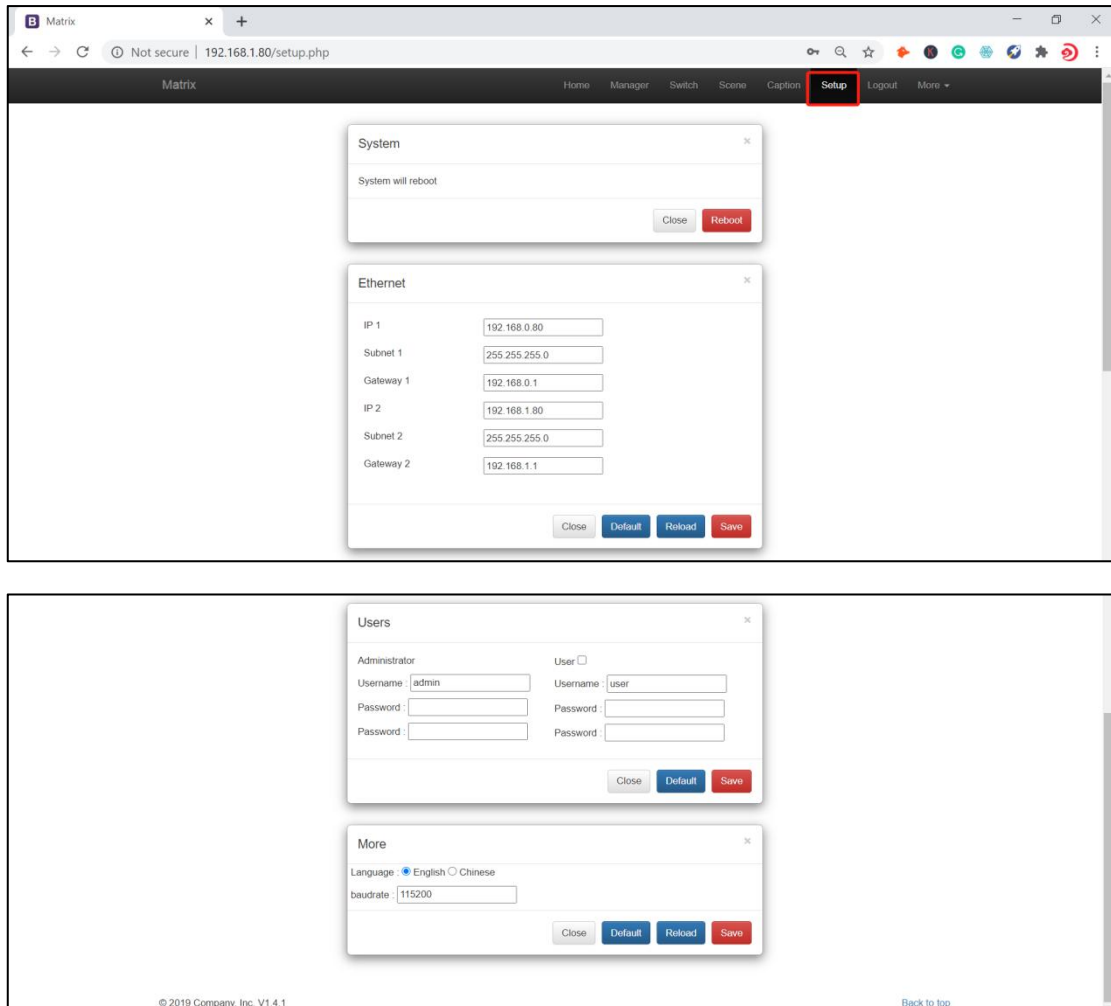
B Matrix × +

← → C ⓘ Not secure | 192.168.1.80/setup.php

Matrix

Home Manager Switch Scene Caption Setup Logout More ▾

System ×

System will reboot

Close Reboot

Ethernet ×

| | |
|---|---|
| IP 1 | 192.168.0.80 |
| Subnet 1 | 255.255.255.0 |
| Gateway 1 | 192.168.0.1 |
| IP 2 | 192.168.1.80 |
| Subnet 2 | 255.255.255.0 |
| Gateway 2 | 192.168.1.1 |

Close Default Reload Save

Users ×

Administrator
Username : admin
Password :
Password :

User ☐
Username : user
Password :
Password :

Close Default Save

More ×

Language : ● English ○ Chinese
baudrate : 115200

Close Default Reload Save

© 2019 Company, Inc. V1.4.1

Back to top